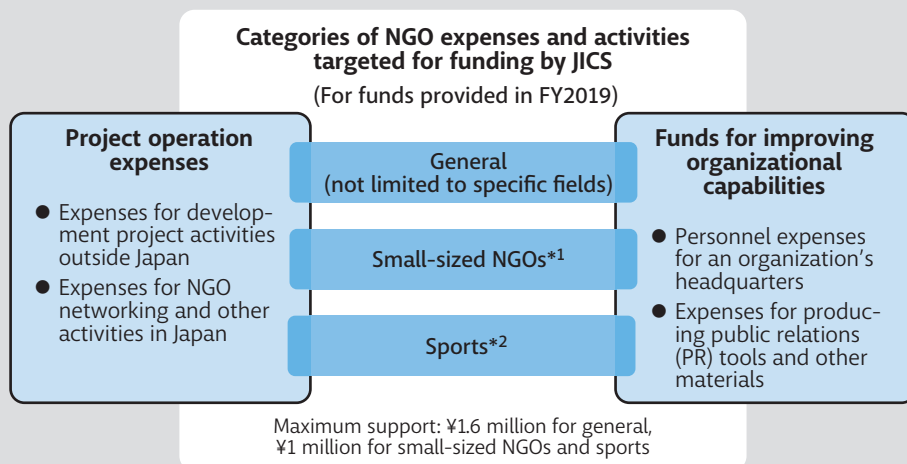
Categories of NGO expenses and activities targeted for funding by JICS

(For funds provided in FY2019)

Project operation expenses

● Expenses for development project activities outside Japan

● Expenses for NGO networking and other activities in Japan

General
(not limited to specific fields)

Small-sized NGOs*1

Sports*2

Funds for improving organizational capabilities

● Personnel expenses for an organization's headquarters

● Expenses for producing public relations (PR) tools and other materials

Maximum support: ¥1.6 million for general, ¥1 million for small-sized NGOs and sports